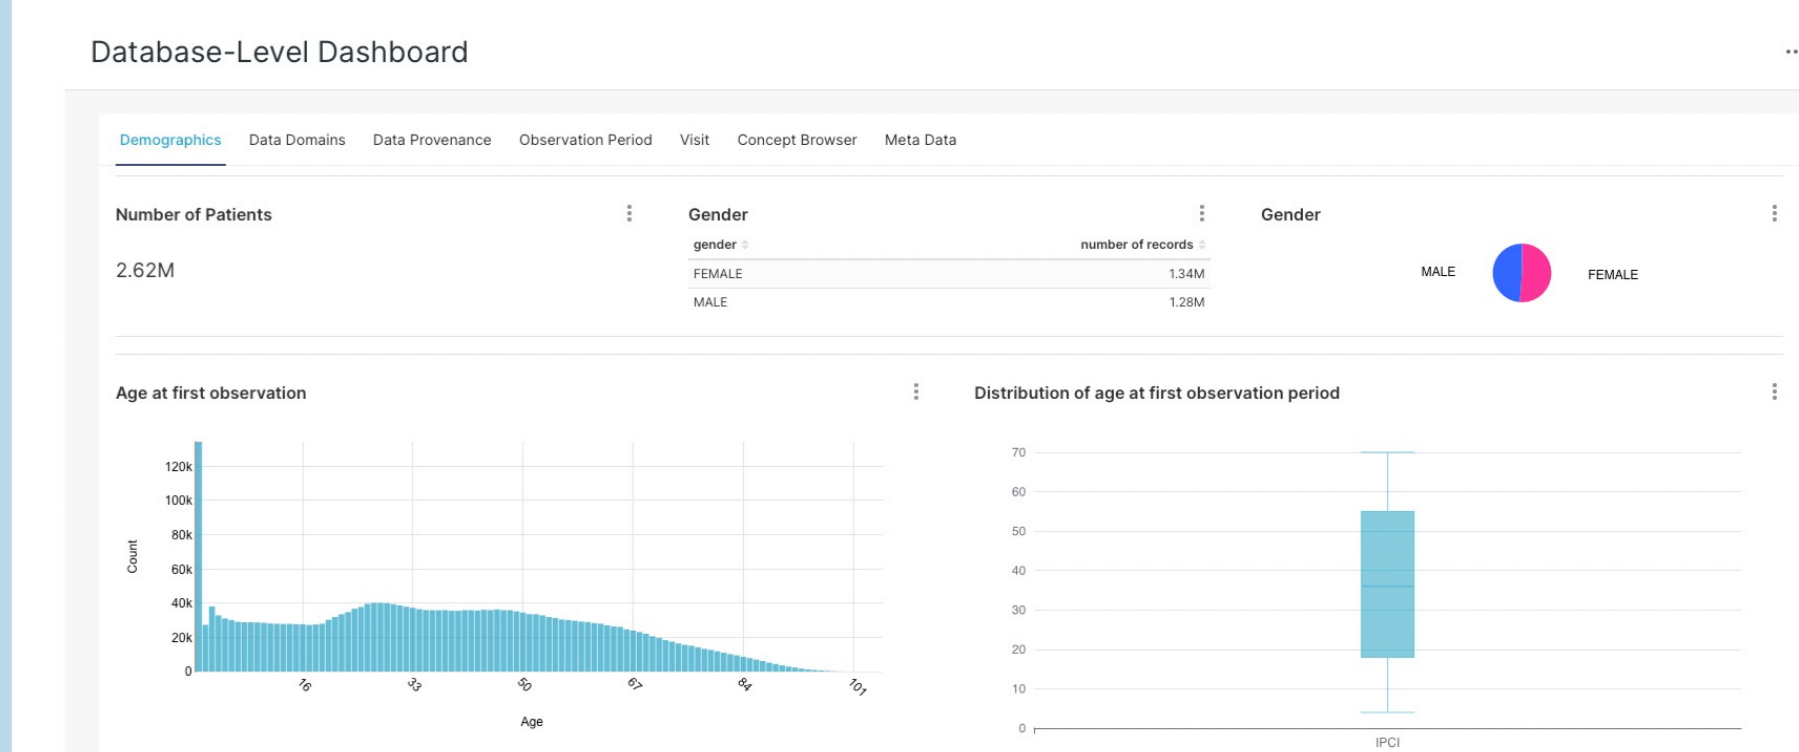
Database-Level Dashboard

Demographics Data Domains Data Provenance Observation Period Visit Concept Browser Meta Data

Number of Patients

2.62M

Gender

| gender | number of records |
|---|---|
| FEMALE | 1.34M |
| MALE | 1.28M |

Gender

MALE FEMALE

Age at first observation

120k
100k
80k
60k
40k
20k
0

Count

16 33 50 67 84 101

Age

Distribution of age at first observation period

70
60
50
40
30
20
10
0

IPCI